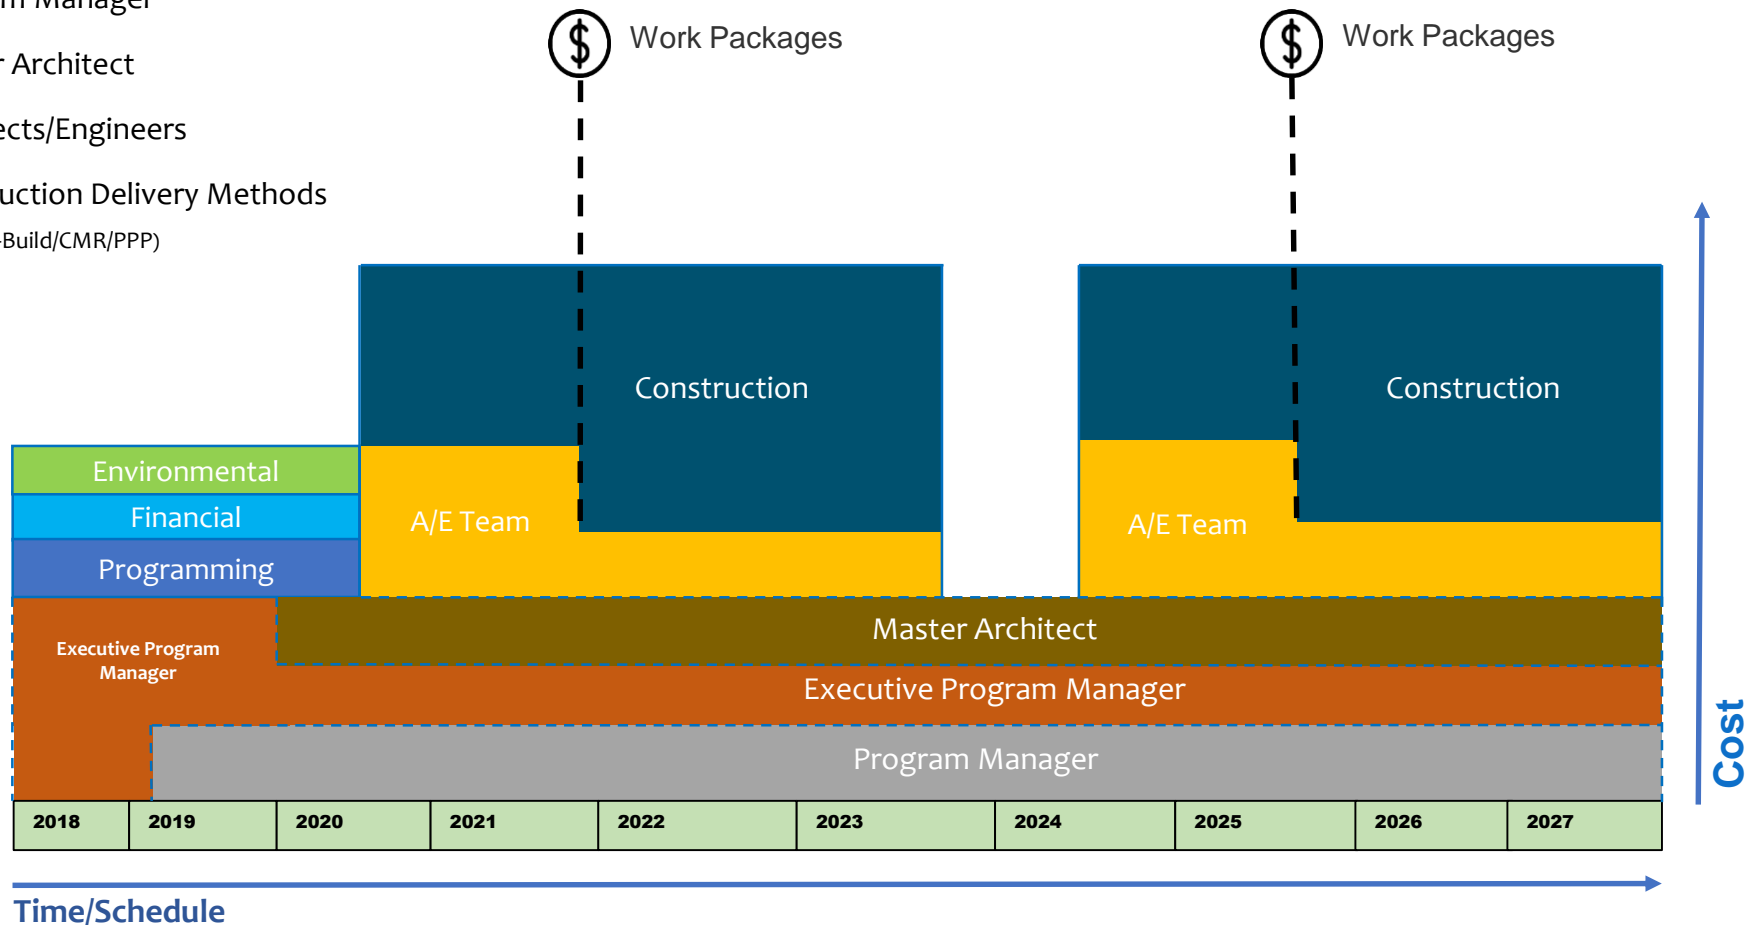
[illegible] Manager
r Architect
ects/Engineers
uction Delivery Methods
-Build/CMR/PPP)

Work Packages

Work Packages

Construction

Construction

Environmental

Financial

Programming

A/E Team

A/E Team

Executive Program Manager

Master Architect

Executive Program Manager

Program Manager

| 2018 | 2019 | 2020 | 2021 | 2022 | 2023 | 2024 | 2025 | 2026 | 2027 |
|---|---|---|---|---|---|---|---|---|---|

Time/Schedule

Cost